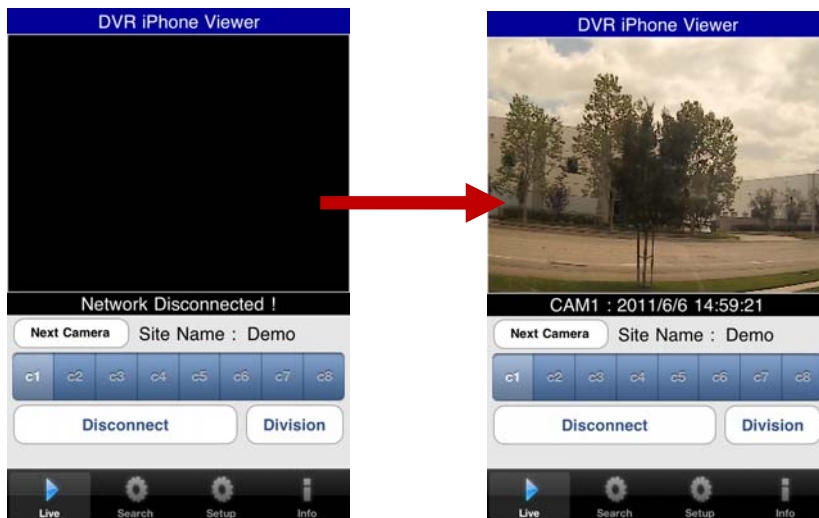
DVR iPhone Viewer

Network Disconnected !

Next Camera Site Name : Demo

c1 c2 c3 c4 c5 c6 c7 c8

Disconnect Division

Live Search Setup Info

DVR iPhone Viewer

CAM1 : 2011/6/6 14:59:21

Next Camera Site Name : Demo

c1 c2 c3 c4 c5 c6 c7 c8

Disconnect Division

Live Search Setup Info